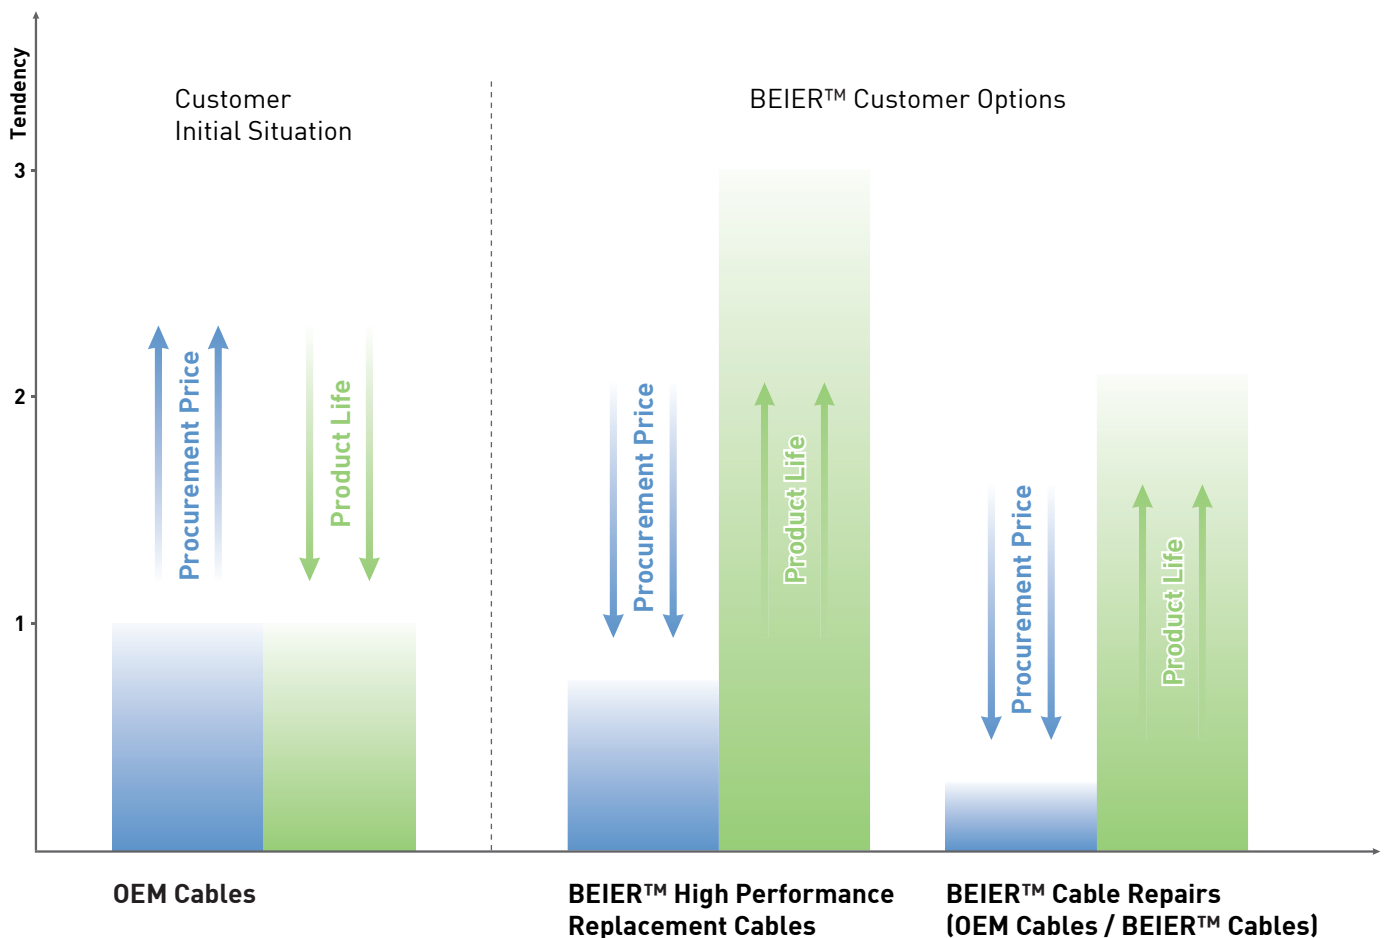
Tendency

3

2

1

Customer
Initial Situation

BEIER™ Customer Options

Procurement Price

Product Life

Procurement Price

Product Life

Procurement Price

Product Life

OEM Cables

BEIER™ High Performance Replacement Cables

BEIER™ Cable Repairs (OEM Cables / BEIER™ Cables)